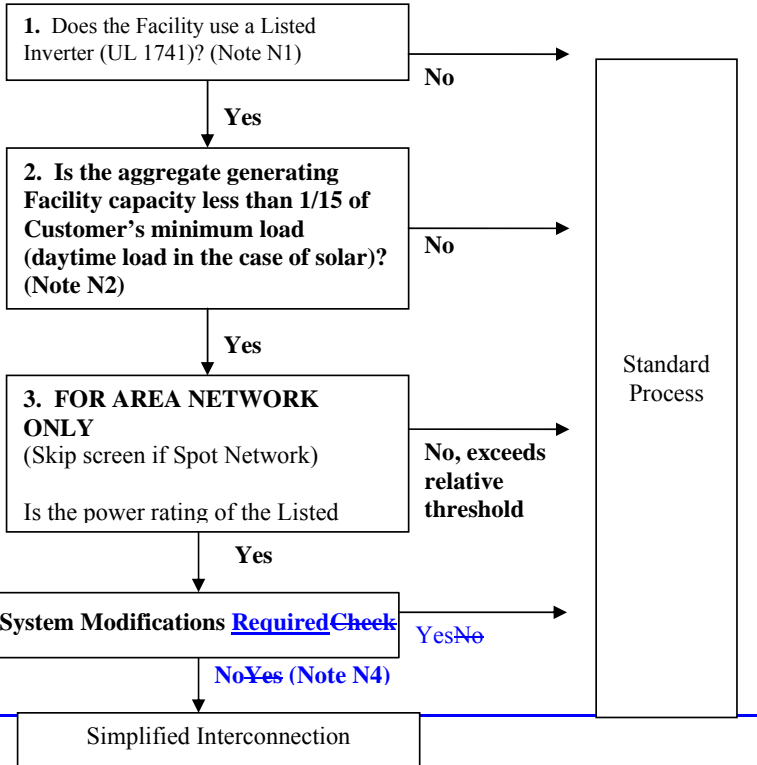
**1.** Does the Facility use a Listed Inverter (UL 1741)? (Note N1)

**No**

**Yes**

**2. Is the aggregate generating Facility capacity less than 1/15 of Customer's minimum load (daytime load in the case of solar)? (Note N2)**

**No**

**Yes**

**3. FOR AREA NETWORK ONLY**
(Skip screen if Spot Network)

Is the power rating of the Listed

**No, exceeds relative threshold**

**Yes**

Standard Process

**System Modifications Required~~Check~~**

Yes~~No~~

**No~~Yes~~ (Note N4)**

Simplified Interconnection